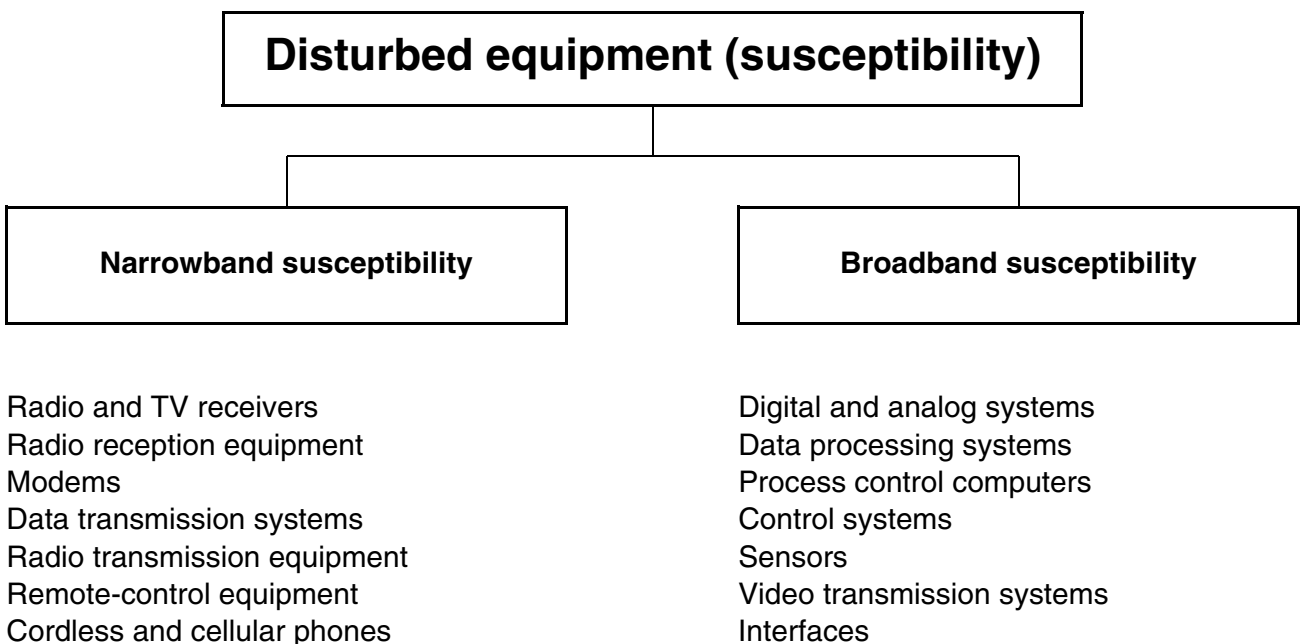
Disturbed equipment (susceptibility)

Narrowband susceptibility

Radio and TV receivers
Radio reception equipment
Modems
Data transmission systems
Radio transmission equipment
Remote-control equipment
Cordless and cellular phones

Broadband susceptibility

Digital and analog systems
Data processing systems
Process control computers
Control systems
Sensors
Video transmission systems
Interfaces